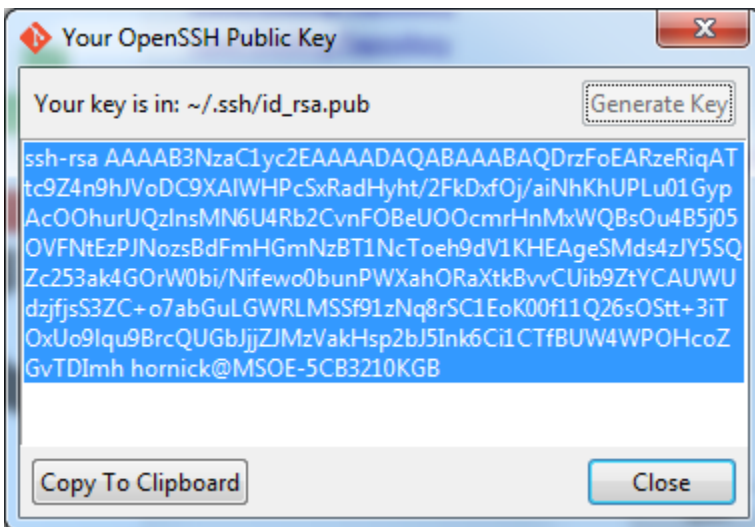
Your OpenSSH Public Key

Your key is in: ~/.ssh/id_rsa.pub

Generate Key

ssh-rsa AAAAB3NzaC1yc2EAAAADAQABAAABAQDrzFoEARzeRiqATtc9Z4n9hJVoDC9XAIWHPcSxRadHyht/2FkDxfOj/aiNhKhUPLu01GypAcOOhurUQzlnsMN6U4Rb2CvnFOBeUOOcmrHnMxWQBsOu4B5j05OVFNtEzPJNozsBdFmHGmNzBT1NcToeh9dV1KHEAgeSMds4zJY5SQZc253ak4GOrW0bi/Nifewo0bunPWXahORaXtkBvvCUib9ZtYCAUWUdzjfjsS3ZC+o7abGuLGWRLMSSf91zNq8rSC1EoK00f11Q26sOStt+3iTOxUo9lqu9BrcQUGbJjjZJMzVakHsp2bJ5Ink6Ci1CTfBUW4WPOHcoZGvTDImh hornick@MSOE-5CB3210KGB

Copy To Clipboard

Close